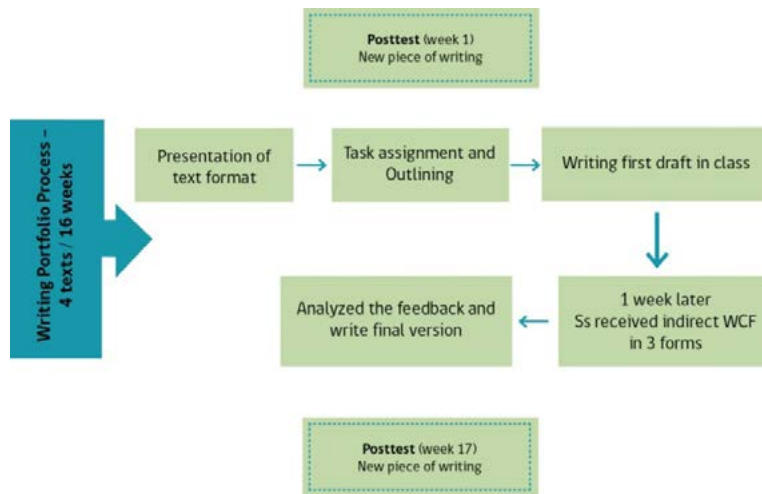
Posttest (week 1)
New piece of writing

Writing Portfolio Process – 4 texts / 16 weeks

Presentation of text format

Task assignment and Outlining

Writing first draft in class

1 week later
Ss received indirect WCF in 3 forms

Analyzed the feedback and write final version

Posttest (week 17)
New piece of writing